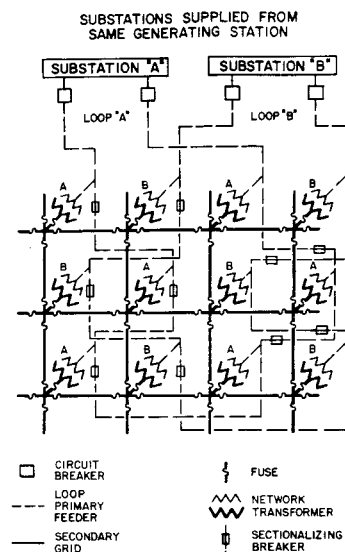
SUBSTATIONS SUPPLIED FROM SAME GENERATING STATION

SUBSTATION "A"

SUBSTATION "B"

LOOP "A"

LOOP "B"

A

B

A

B

B

A

B

A

A

B

A

B

CIRCUIT BREAKER

LOOP PRIMARY FEEDER

SECONDARY GRID

FUSE

NETWORK TRANSFORMER

SECTIONALIZING BREAKER